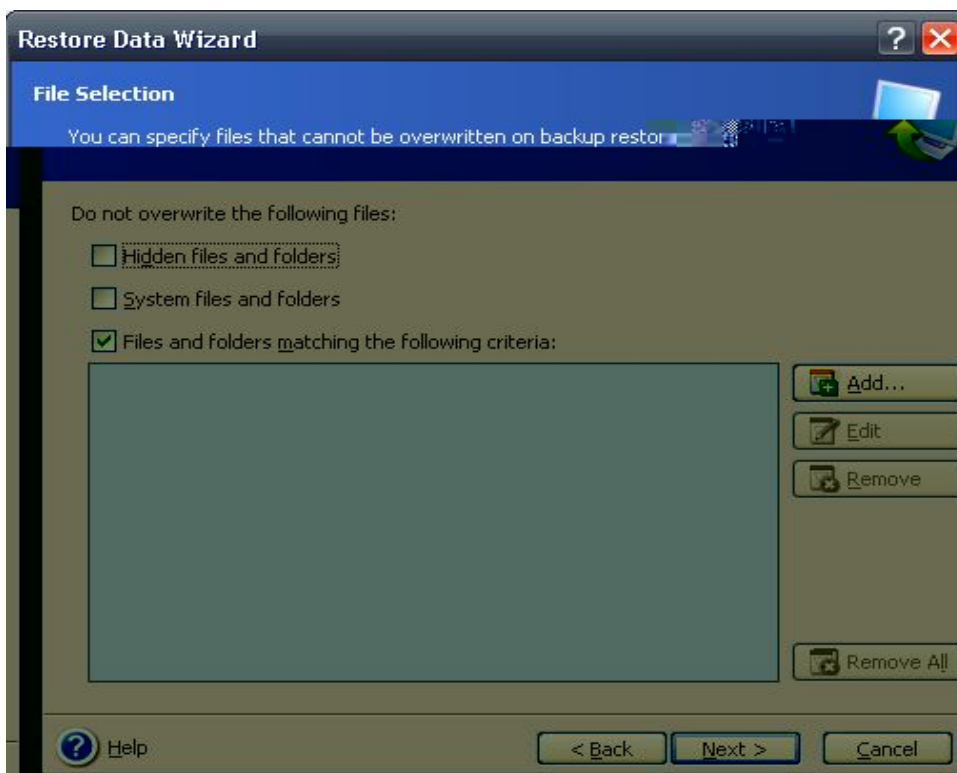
Restore Data Wizard

File Selection

You can specify files that cannot be overwritten on backup restor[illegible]

Do not overwrite the following files:

Hidden files and folders

System files and folders

Files and folders matching the following criteria:

Add...

Edit

Remove

Remove All

Help

< Back

Next >

Cancel